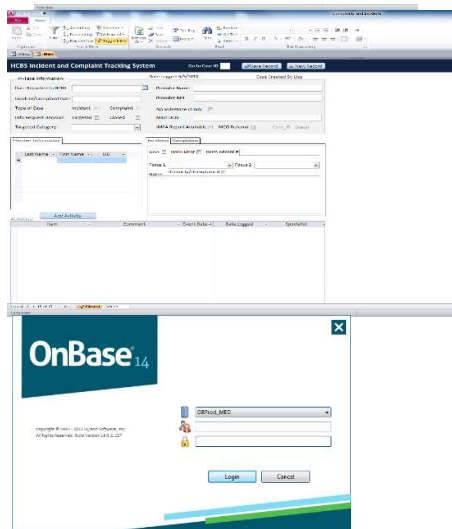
HCBS Incident and Complaint Tracking System

Go to Case ID

Save Record

New Record

Intake Information

Date Logged: 4/9/2018

Case Created By User

Date Reported to HCBS

Provider Name:

Incident/Complaint Date

Provider NPI

Type of Case

Incident

Complaint

Loss Reported Unknown

Suspected

Closed

Targeted Category

Member Information

Last Name

First Name

DOB

Incidents

Complaints

Add Activity

Activity

Date

Comment

Event Date

Date Logged

Specialist

OnBase 14

Copyright © 2002 - 2015 Hyland Software, Inc. All Rights Reserved. Build Version 14.0.1.127

OBProd_MED

Login

Cancel